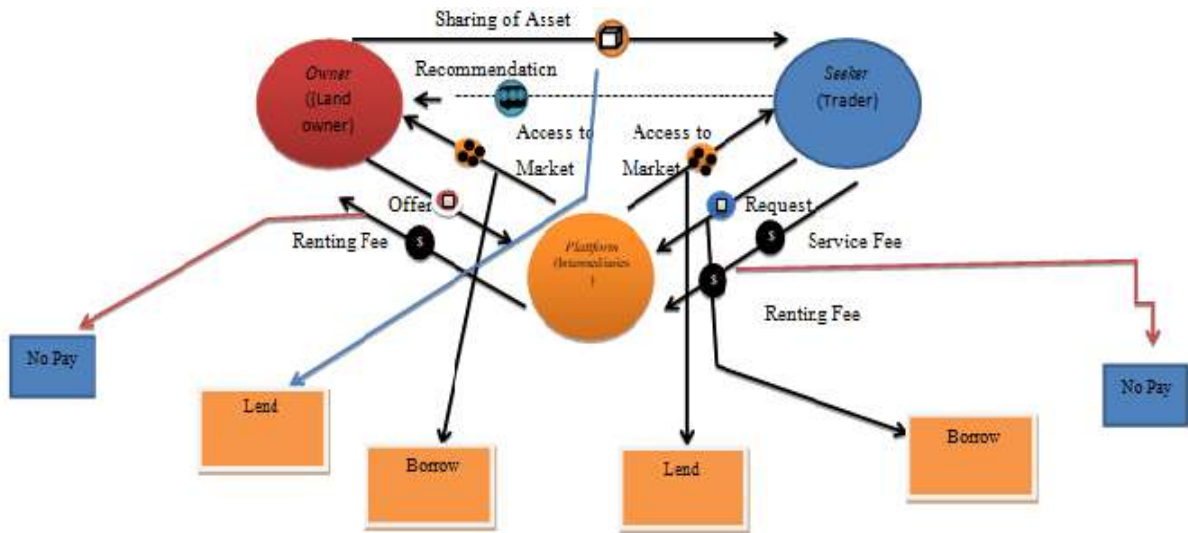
Sharing of Asset

Owner
([Land owner)

Recommendaticn

Seeker
(Trader)

Access to Market

Access to Market

Offer

Request

Renting Fee

Service Fee

Platform (Intermediaries)

Renting Fee

No Pay

Lend

Borrow

Lend

Borrow

No Pay